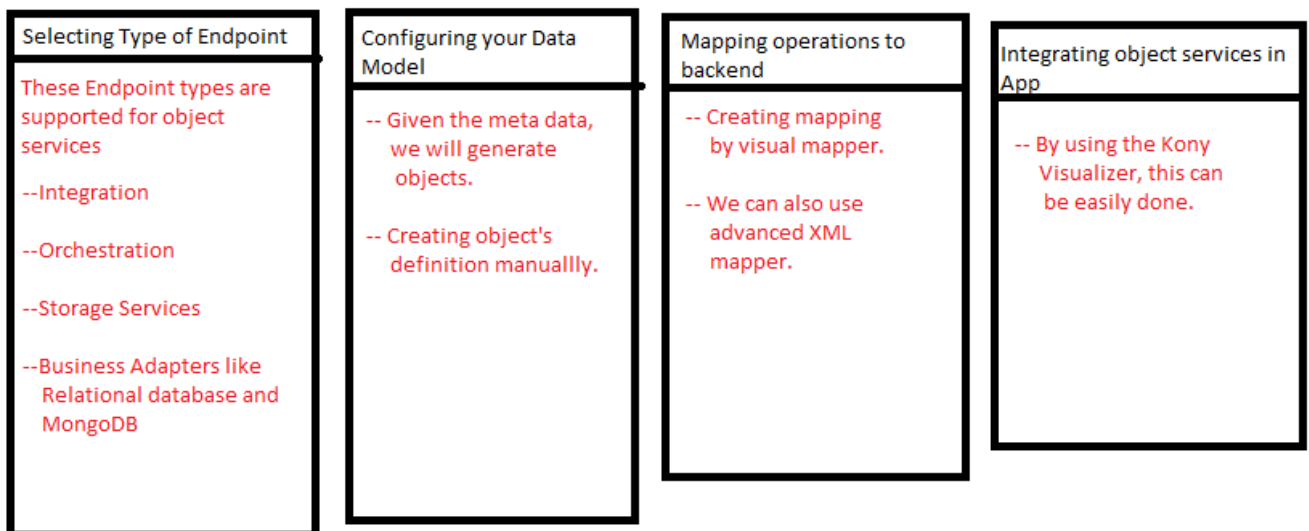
Selecting Type of Endpoint

These Endpoint types are supported for object services

--Integration

--Orchestration

--Storage Services

--Business Adapters like Relational database and MongoDB

Configuring your Data Model

-- Given the meta data, we will generate objects.

-- Creating object's definition manuallly.

Mapping operations to backend

-- Creating mapping by visual mapper.

-- We can also use advanced XML mapper.

Integrating object services in App

-- By using the Kony Visualizer, this can be easily done.